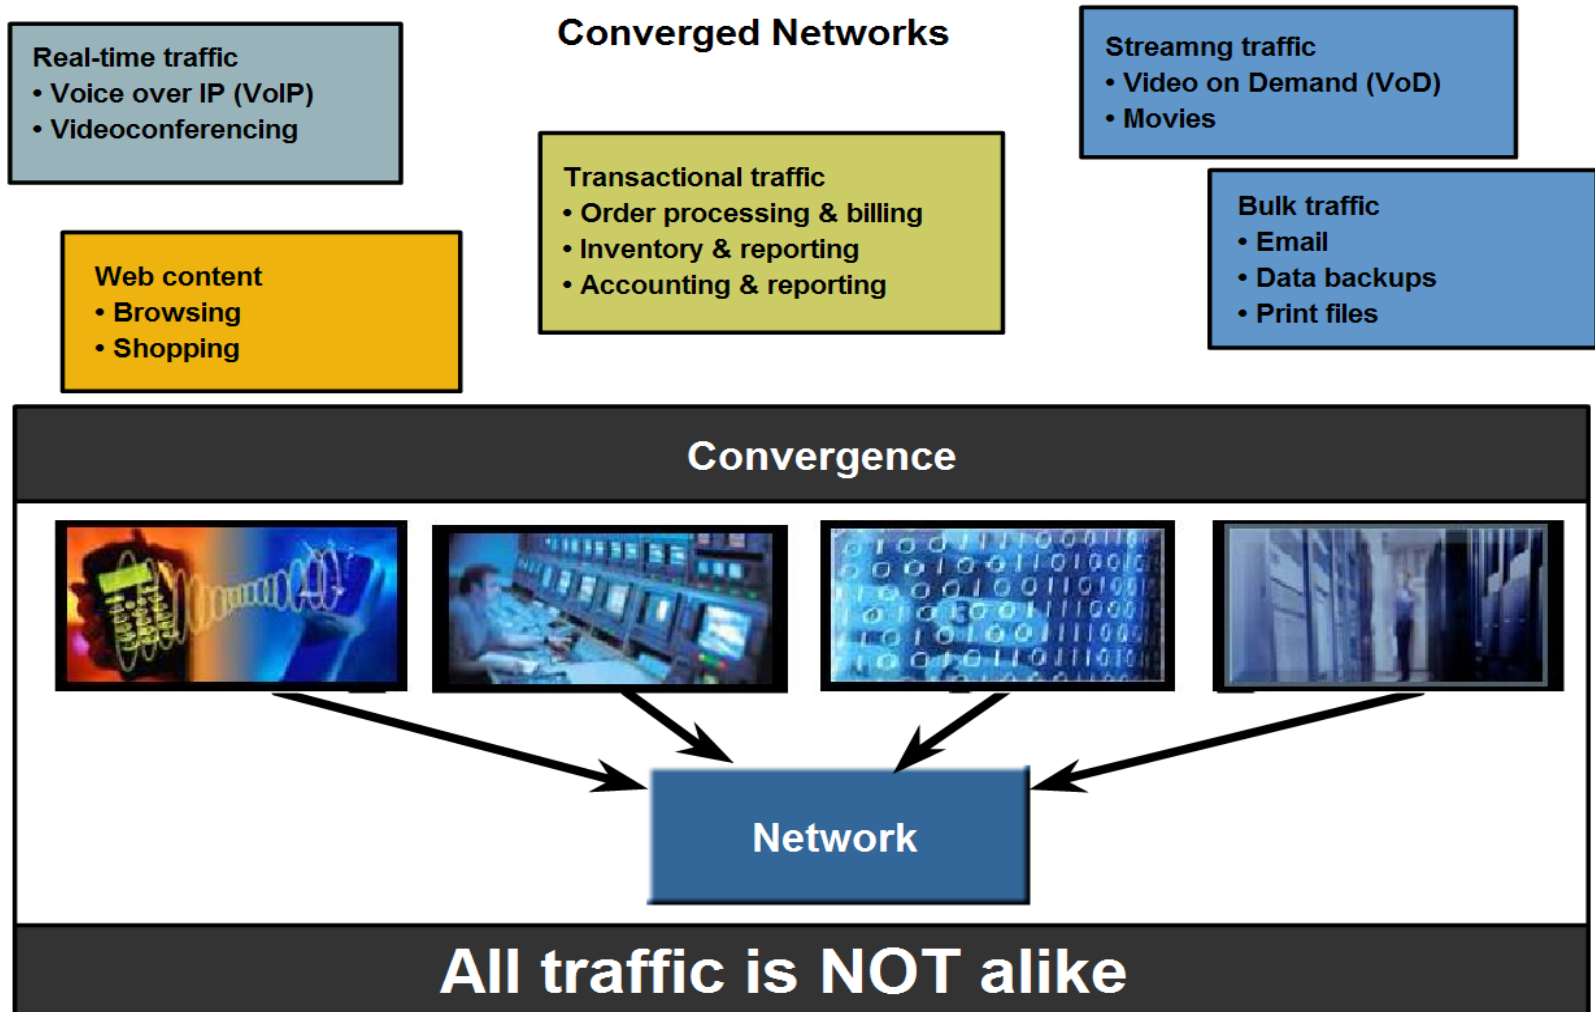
Converged Networks

Real-time traffic
• Voice over IP (VoIP)
• Videoconferencing

Streamng traffic
• Video on Demand (VoD)
• Movies

Transactional traffic
• Order processing & billing
• Inventory & reporting
• Accounting & reporting

Bulk traffic
• Email
• Data backups
• Print files

Web content
• Browsing
• Shopping

Convergence

Network

All traffic is NOT alike